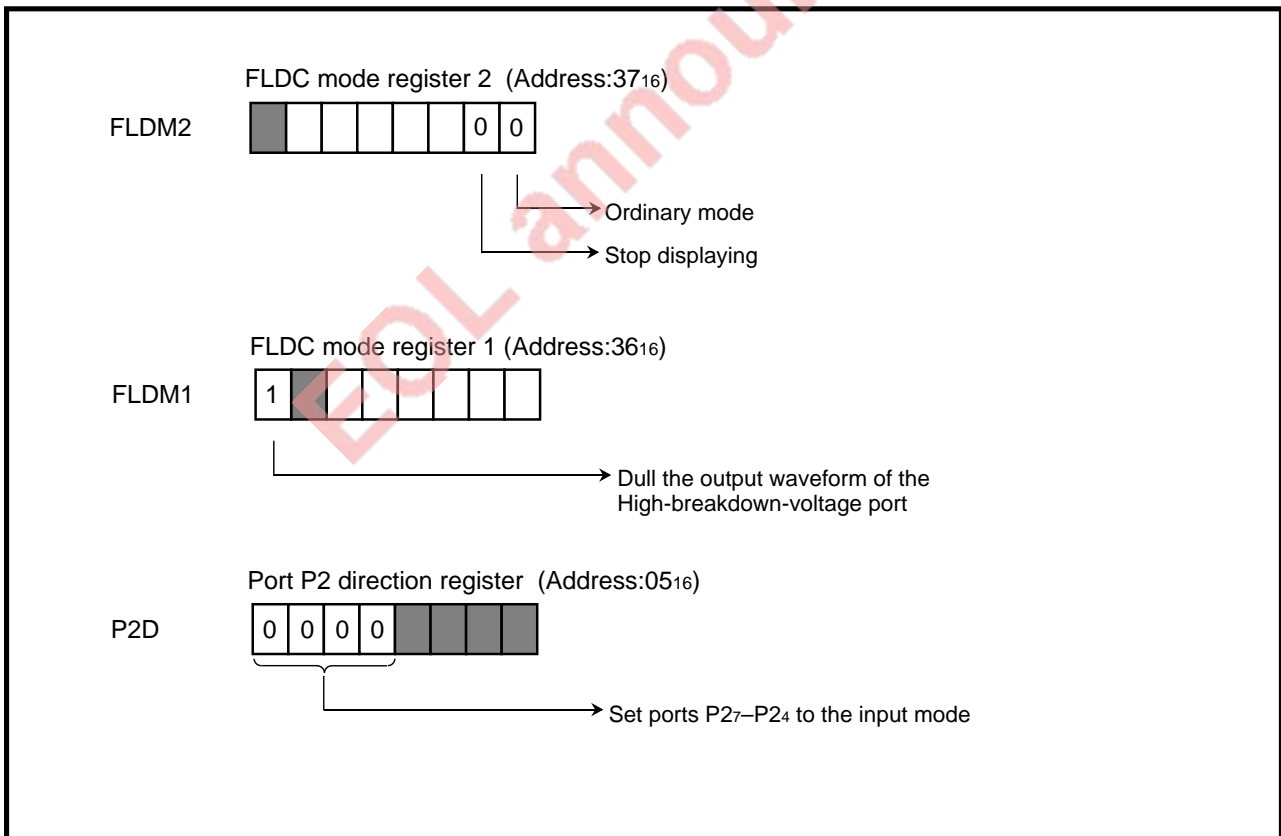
FLDC mode register 2 (Address:$37_{16}$)

FLDM2

0 0

Ordinary mode

Stop displaying

FLDC mode register 1 (Address:$36_{16}$)

FLDM1

1

Dull the output waveform of the High-breakdown-voltage port

Port P2 direction register (Address:$05_{16}$)

P2D

0 0 0 0

Set ports $P2_7$–$P2_4$ to the input mode

EOL announced